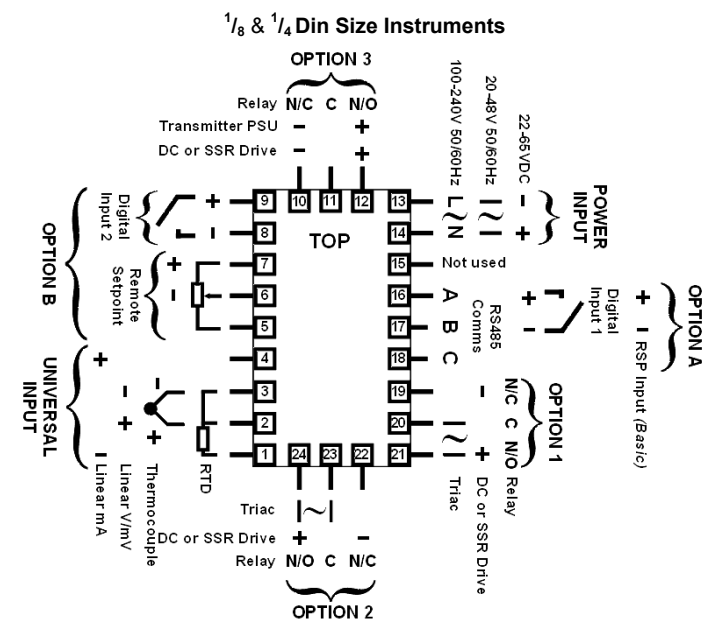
$^1/_8$ & $^1/_4$ Din Size Instruments

OPTION 3

Relay N/C C N/O
Transmitter PSU – +
DC or SSR Drive – +

100-240V 50/60Hz L N
20-48V 50/60Hz ~ ~
22-65VDC – +

POWER INPUT

OPTION B

Digital Input 2 + -

Remote Setpoint + -

TOP

9 10 11 12 13
8 14
7 15
6 16
5 17
4 18
3 19
2 20
1 24 23 22 21

Not used

RS485 Comms A B C

Digital Input 1 + -

OPTION A

+ - RSP Input (Basic)

UNIVERSAL INPUT

+ - Linear mA
- + Linear V/mV
- + Thermocouple
RTD

OPTION 1

N/C C N/O Relay
– + DC or SSR Drive
~ Triac

Triac ~
DC or SSR Drive + –
Relay N/O C N/C

OPTION 2